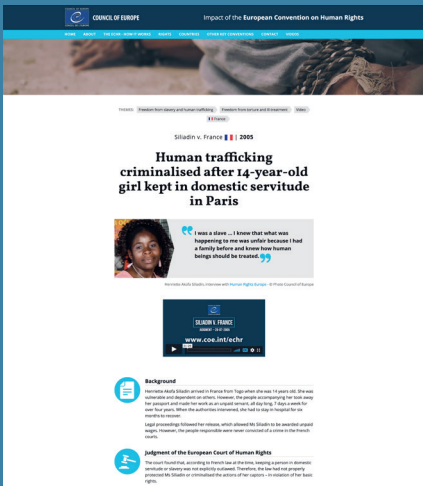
COUNCIL OF EUROPE

Impact of the European Convention on Human Rights

HOME ABOUT THE ECHR - HOW IT WORKS RIGHTS COUNTRIES OTHER KEY CONVENTIONS CONTACT VIDEOS

THEMES: Freedom from slavery and human trafficking Freedom from torture and ill-treatment Video France

Siliadin v. France | 2005

Human trafficking criminalised after 14-year-old girl kept in domestic servitude in Paris

I was a slave ... I knew that what was happening to me was unfair because I had a family before and knew how human beings should be treated.

Henriette Akofa Siliadin, interview with Human Rights Europe - © Photo Council of Europe

SILIADIN V. FRANCE

www.coe.int/echr

Background

Henriette Akofa Siliadin arrived in France from Togo when she was 14 years old. She was vulnerable and dependent on others. However, the people accompanying her took away her passport and made her work as an unpaid servant, all day long, 7 days a week for over four years. When the authorities intervened, she had to stay in hospital for six months to recover.

Legal proceedings followed her release, which allowed Ms Siliadin to be awarded unpaid wages. However, the people responsible were never convicted of a crime in the French courts.

Judgment of the European Court of Human Rights

The court found that, according to French law at the time, keeping a person in domestic servitude or slavery was not explicitly outlawed. Therefore, the law had not properly protected Ms Siliadin or criminalised the actions of her captors – in violation of her basic rights.